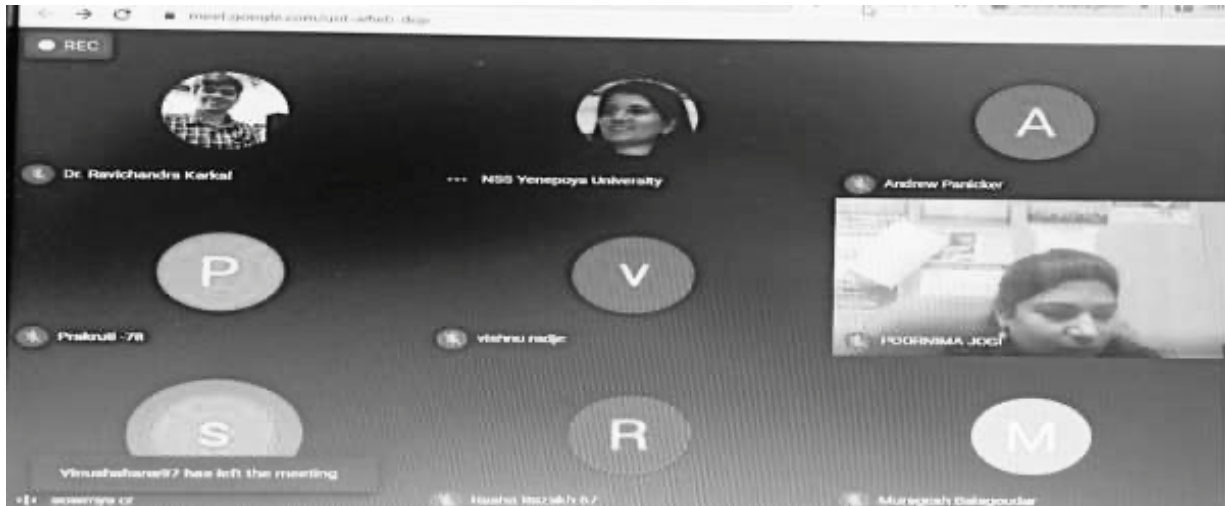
meet.google.com/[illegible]

REC

Dr. Ravichandra Karkal

NSS Yenepoya University

A

Andrew Panicker

P

Prakruti -78

V

vishnu nadjc

POORNIMA JOGI

S

R

M

Vinushahana97 has left the meeting

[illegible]

Rasha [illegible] 67

Murugesh Balagoudar